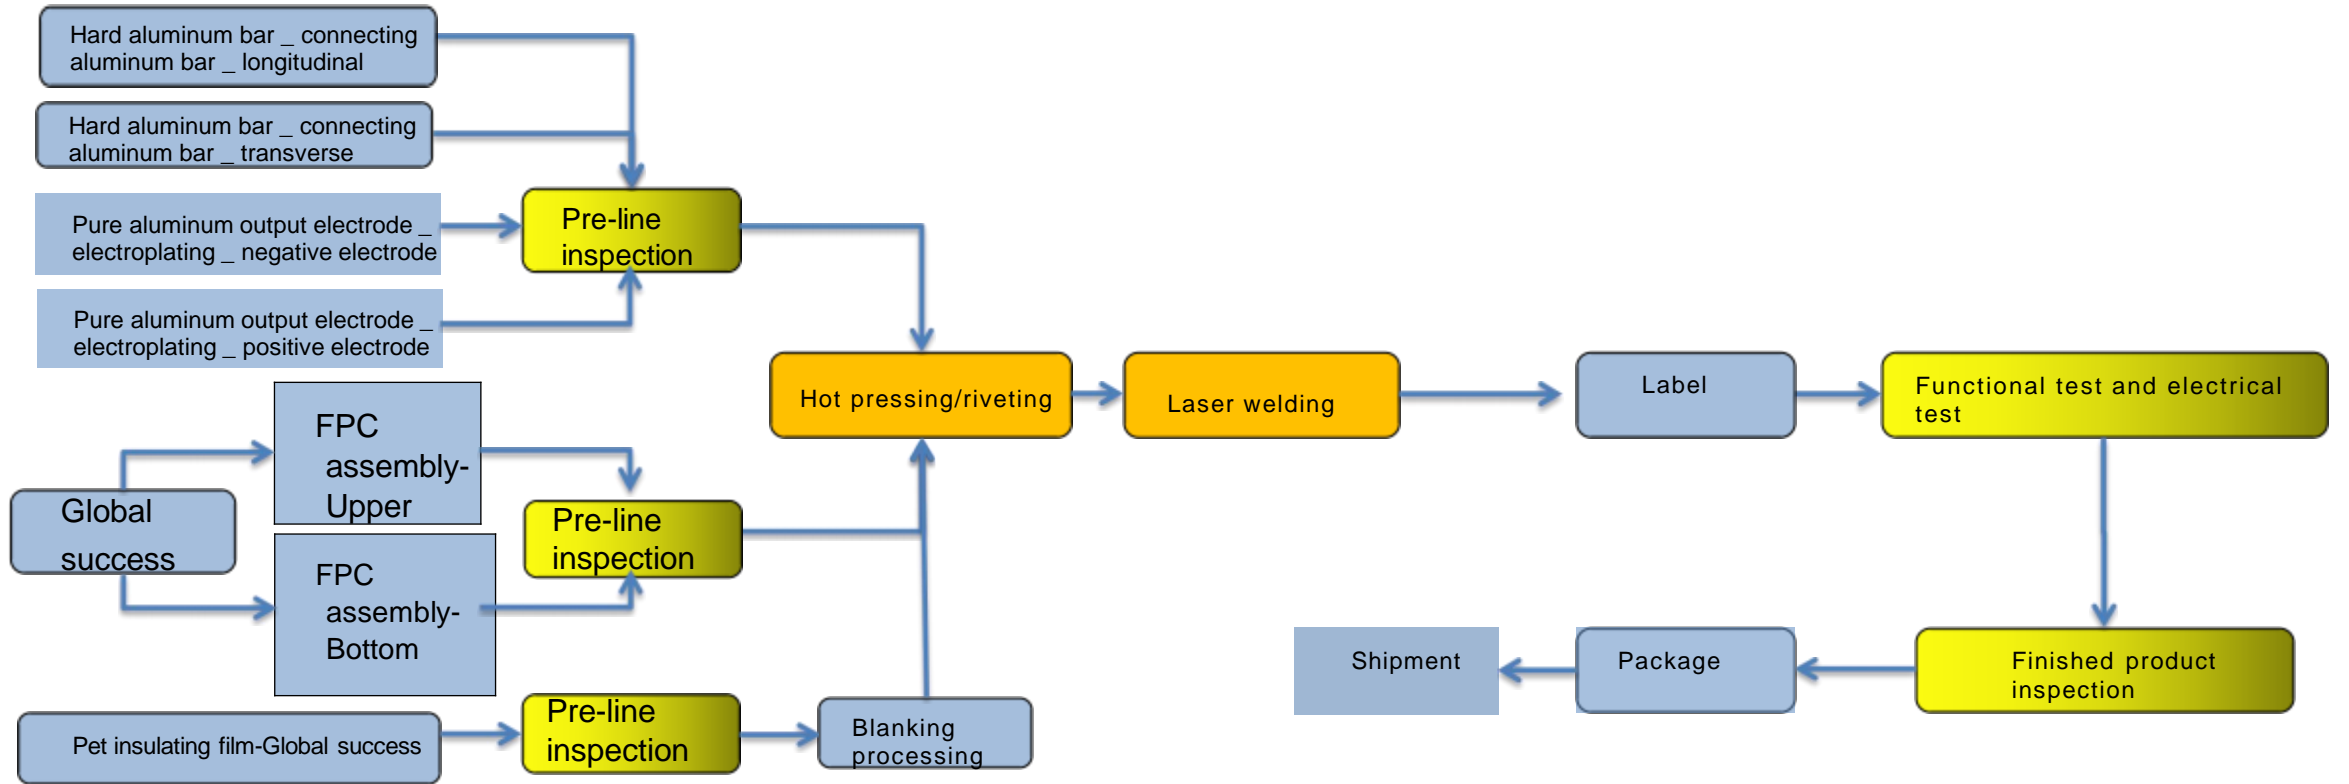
Hard aluminum bar _ connecting aluminum bar _ longitudinal

Hard aluminum bar _ connecting aluminum bar _ transverse

Pure aluminum output electrode _ electroplating _ negative electrode

Pure aluminum output electrode _ electroplating _ positive electrode

Pre-line inspection

Hot pressing/riveting

Laser welding

Label

Functional test and electrical test

Global success

FPC assembly-Upper

FPC assembly-Bottom

Pre-line inspection

Pet insulating film-Global success

Pre-line inspection

Blanking processing

Shipment

Package

Finished product inspection